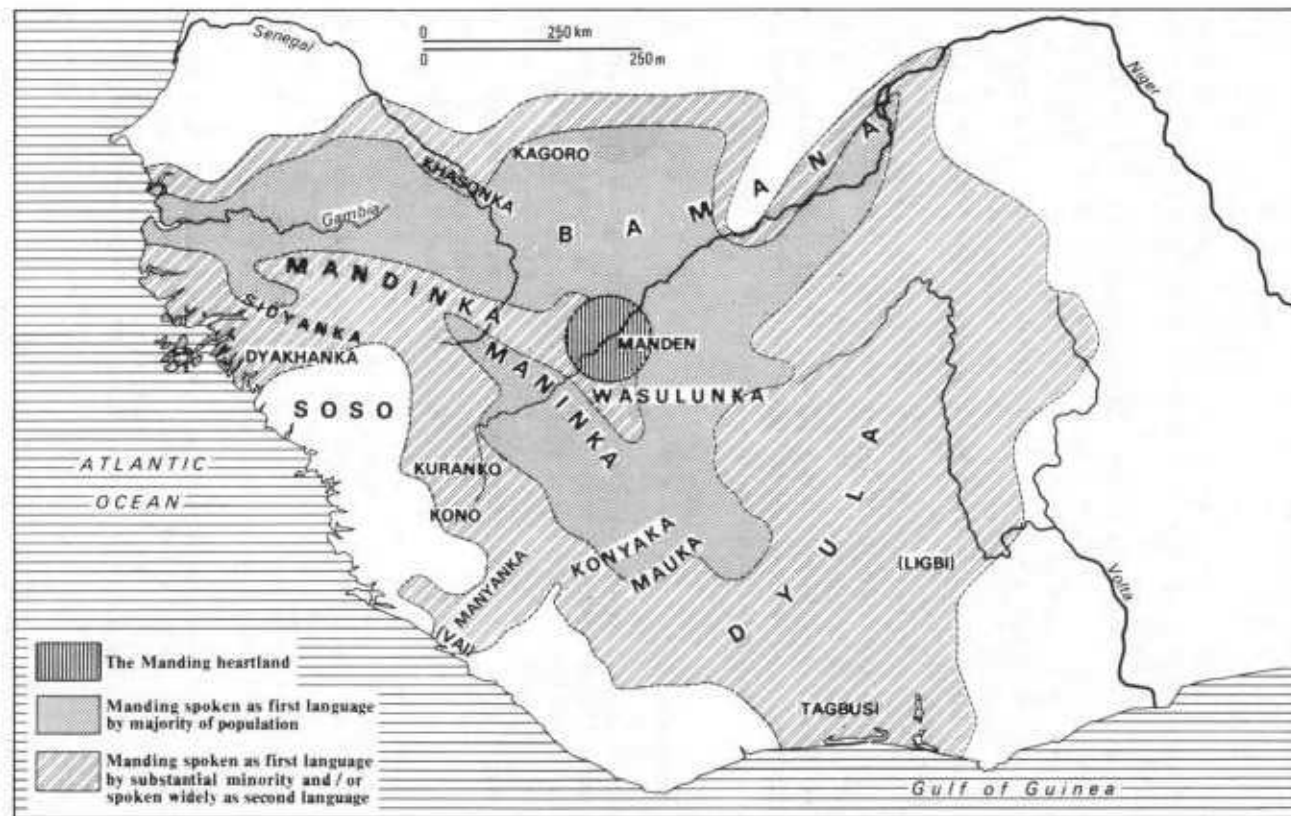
0 250 km
0 250 m

Senegal

Niger

KAGORO

KHASONKA

Gambia

B A M A N A

MANDINKA

SIDYANKA

DYAKHANKA

MANINKA

MANDEN

WASULUNKA

SOSO

ATLANTIC

OCEAN

KURANKO

KONO

MANYANKA

KONYAKA

MAUKA

DYULA

(LIGBI)

Volta

(VAI)

TAGBUSI

Gulf of Guinea

The Manding heartland

Manding spoken as first language by majority of population

Manding spoken as first language by substantial minority and / or spoken widely as second language